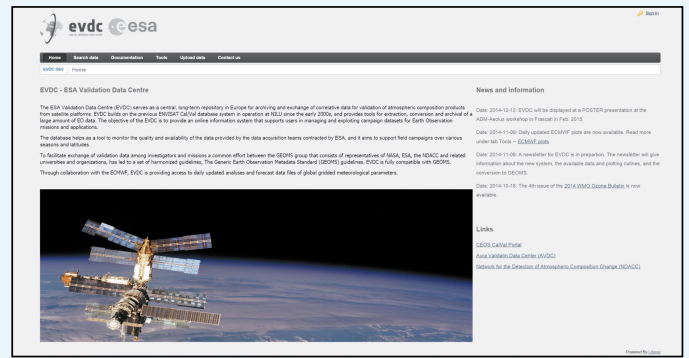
evdc esa

Sign in

Home Search data Documentation Tools Upload data Contact us

EVDC DEV | Home

EVDC - ESA Validation Data Centre

The ESA Validation Data Centre (EVDC) serves as a central, long-term repository in Europe for archiving and exchange of correlative data for validation of atmospheric composition products from satellite platforms. EVDC builds on the previous ENVISAT Cal/Val database system in operation at NILU since the early 2000s, and provides tools for extraction, conversion and archival of a large amount of EO data. The objective of the EVDC is to provide an online information system that supports users in managing and exploiting campaign datasets for Earth Observation missions and applications.

The database helps as a tool to monitor the quality and availability of the data provided by the data acquisition teams contracted by ESA, and it aims to support field campaigns over various seasons and latitudes.

To facilitate exchange of validation data among investigators and missions a common effort between the GEOMS group that consists of representatives of NASA, ESA, the NDACC and related universities and organizations, has led to a set of harmonized guidelines, The Generic Earth Observation Metadata Standard (GEOMS) guidelines. EVDC is fully compatible with GEOMS.

Through collaboration with the ECMWF, EVDC is providing access to daily updated analyses and forecast data files of global gridded meteorological parameters.

News and information

Date: 2014-12-12: EVDC will be displayed at a POSTER presentation at the ADM-Aeolus workshop in Frascati in Feb. 2015.

Date: 2014-11-06: Daily updated ECMWF plots are now available. Read more under tab Tools – ECMWF plots

Date: 2014-11-06: A newsletter for EVDC is in preparation. The newsletter will give information about the new system, the available data and plotting routines, and the conversion to GEOMS.

Date: 2014-10-16: The 4th issue of the 2014 WMO Ozone Bulletin is now available.

Links

CEOS Cal/Val Portal

Aura Validation Data Center (AVDC)

Network for the Detection of Atmospheric Composition Change (NDACC)

Powered By Liferay